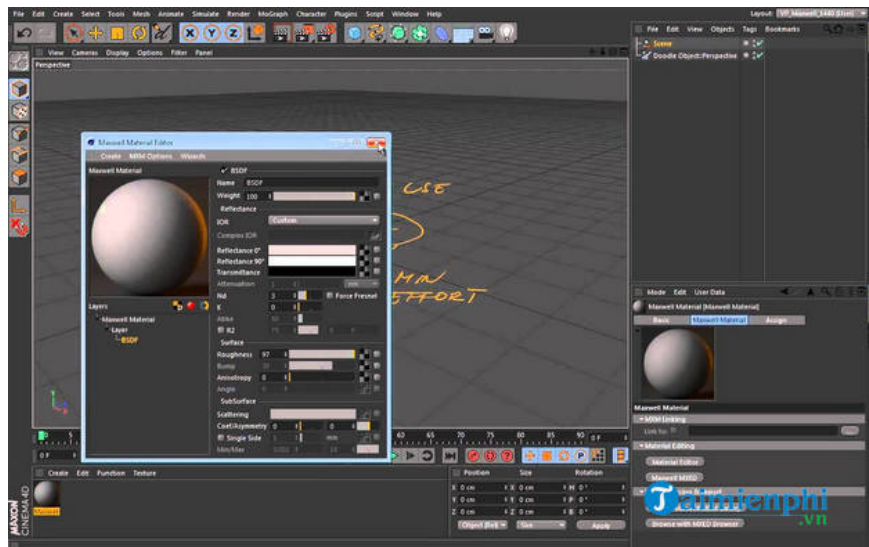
File Edit Create Select Tools Mesh Animate Simulate Render MoGraph Character Plugins Script Window Help
Layout: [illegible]
File Edit View Objects Tags Bookmarks
Scene
Doodle Object:Perspective
View Cameras Display Options Filter Panel
Perspective
Maxwell Material Editor
Create MXM Options Wizards
Maxwell Material
BSDF
Name BSDF
Weight 100
Reflectance
IOR Custom
Complex IOR
Reflectance 0°
Reflectance 90°
Transmittance
Attenuation
Nd 3
K 0
Abbe
R2
Force Fresnel
Surface
Roughness 97
Bump
Anisotropy 0
Angle
SubSurface
Scattering
Coef/Asymmetry 0 0
Single Side
Min/Max
Layers
Maxwell Material
Layer
BSDF
USE
MIN
EFFORT
Mode Edit User Data
Maxwell Material [Maxwell Material]
Basic Maxwell Material Assign
Maxwell Material
MXM Linking
Link to:
Material Editing
Material Editor
Maxwell MXED
Browse with MXED Browser
Create Edit Function Texture
Maxwell
Position Size Rotation
X 0 cm X 0 cm H 0°
Y 0 cm Y 0 cm P 0°
Z 0 cm Z 0 cm B 0°
Object (Rel) Size Apply
0 F
MAXON CINEMA 4D
Taimienphi.vn